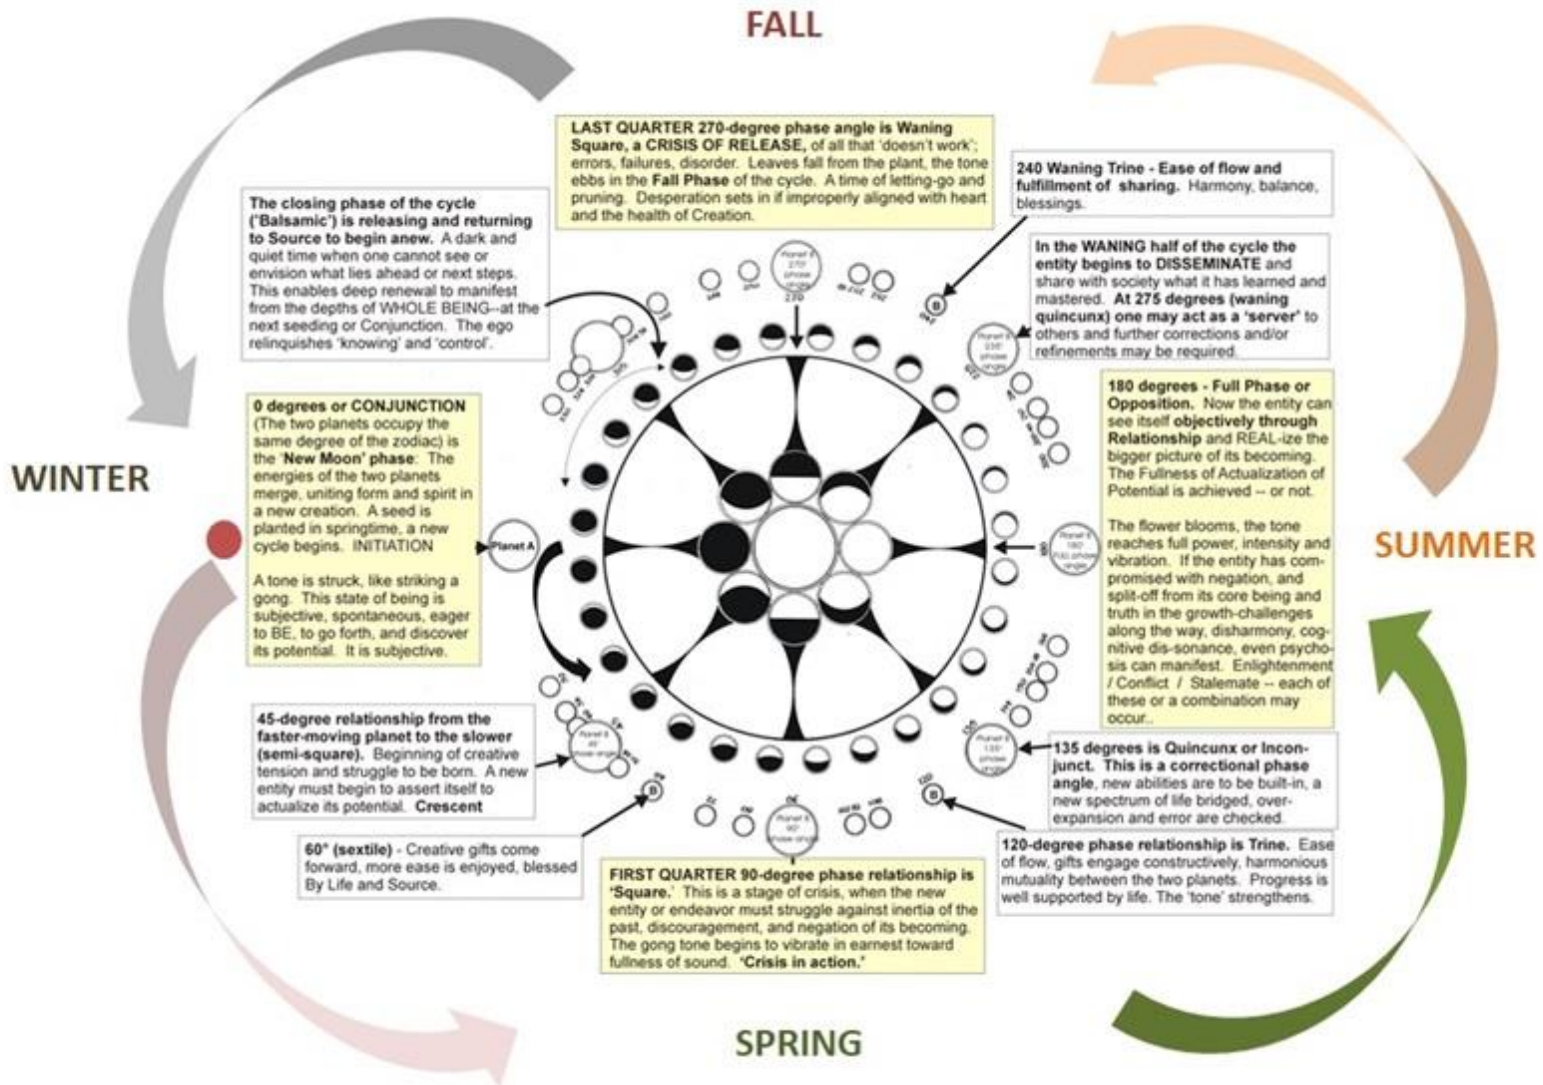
FALL

LAST QUARTER 270-degree phase angle is Waning Square, a CRISIS OF RELEASE, of all that 'doesn't work'; errors, failures, disorder. Leaves fall from the plant, the tone ebbs in the Fall Phase of the cycle. A time of letting-go and pruning. Desperation sets in if improperly aligned with heart and the health of Creation.

240 Waning Trine - Ease of flow and fulfillment of sharing. Harmony, balance, blessings.

The closing phase of the cycle ('Balsamic') is releasing and returning to Source to begin anew. A dark and quiet time when one cannot see or envision what lies ahead or next steps. This enables deep renewal to manifest from the depths of WHOLE BEING--at the next seeding or Conjunction. The ego relinquishes 'knowing' and 'control'.

In the WANING half of the cycle the entity begins to DISSEMINATE and share with society what it has learned and mastered. At 275 degrees (waning quincunx) one may act as a 'server' to others and further corrections and/or refinements may be required.

180 degrees - Full Phase or Opposition. Now the entity can see itself objectively through Relationship and REAL-ize the bigger picture of its becoming. The Fullness of Actualization of Potential is achieved -- or not.

The flower blooms, the tone reaches full power, intensity and vibration. If the entity has compromised with negation, and split-off from its core being and truth in the growth-challenges along the way, disharmony, cognitive dis-sonance, even psychosis can manifest. Enlightenment / Conflict / Stalemate -- each of these or a combination may occur..

WINTER

0 degrees or CONJUNCTION (The two planets occupy the same degree of the zodiac) is the 'New Moon' phase: The energies of the two planets merge, uniting form and spirit in a new creation. A seed is planted in springtime, a new cycle begins. INITIATION

A tone is struck, like striking a gong. This state of being is subjective, spontaneous, eager to BE, to go forth, and discover its potential. It is subjective.

Planet A

SUMMER

45-degree relationship from the faster-moving planet to the slower (semi-square). Beginning of creative tension and struggle to be born. A new entity must begin to assert itself to actualize its potential. Crescent

135 degrees is Quincunx or Inconjunct. This is a correctional phase angle, new abilities are to be built-in, a new spectrum of life bridged, over-expansion and error are checked.

60° (sextile) - Creative gifts come forward, more ease is enjoyed, blessed By Life and Source.

120-degree phase relationship is Trine. Ease of flow, gifts engage constructively, harmonious mutuality between the two planets. Progress is well supported by life. The 'tone' strengthens.

FIRST QUARTER 90-degree phase relationship is 'Square.' This is a stage of crisis, when the new entity or endeavor must struggle against inertia of the past, discouragement, and negation of its becoming. The gong tone begins to vibrate in earnest toward fullness of sound. 'Crisis in action.'

SPRING